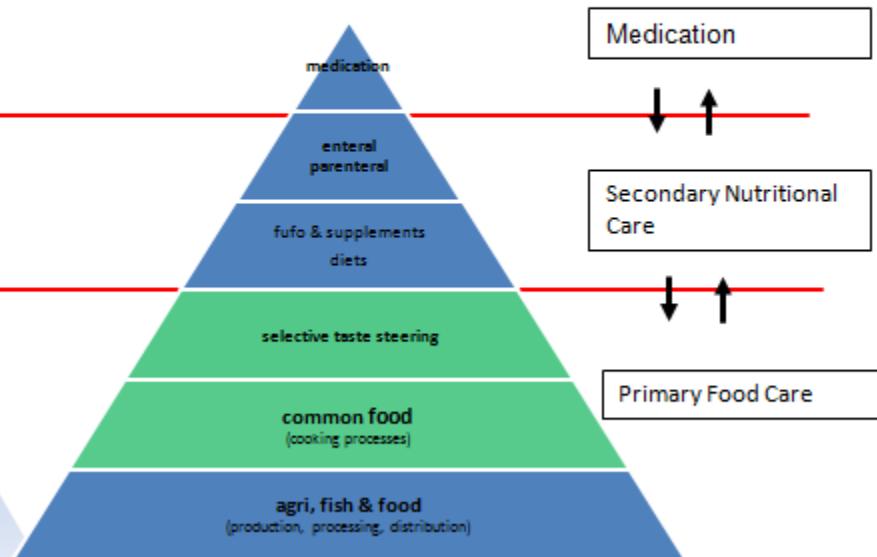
medication

enteral
parenteral

fufo & supplements
diets

selective taste steering

common food
(cooking processes)

agri, fish & food
(production, processing, distribution)

Medication

Secondary Nutritional Care

Primary Food Care